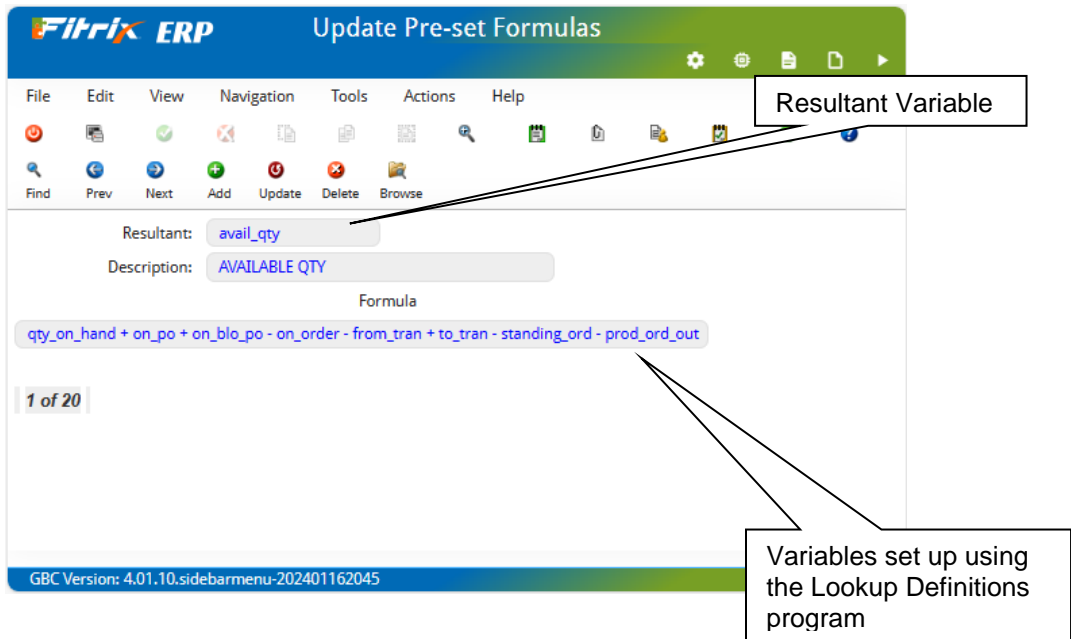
Fitrix ERP

Update Pre-set Formulas

File Edit View Navigation Tools Actions Help

Resultant Variable

Find Prev Next Add Update Delete Browse

Resultant: avail_qty

Description: AVAILABLE QTY

Formula

qty_on_hand + on_po + on_blo_po - on_order - from_tran + to_tran - standing_ord - prod_ord_out

1 of 20

Variables set up using the Lookup Definitions program

GBC Version: 4.01.10.sidebarmenu-202401162045